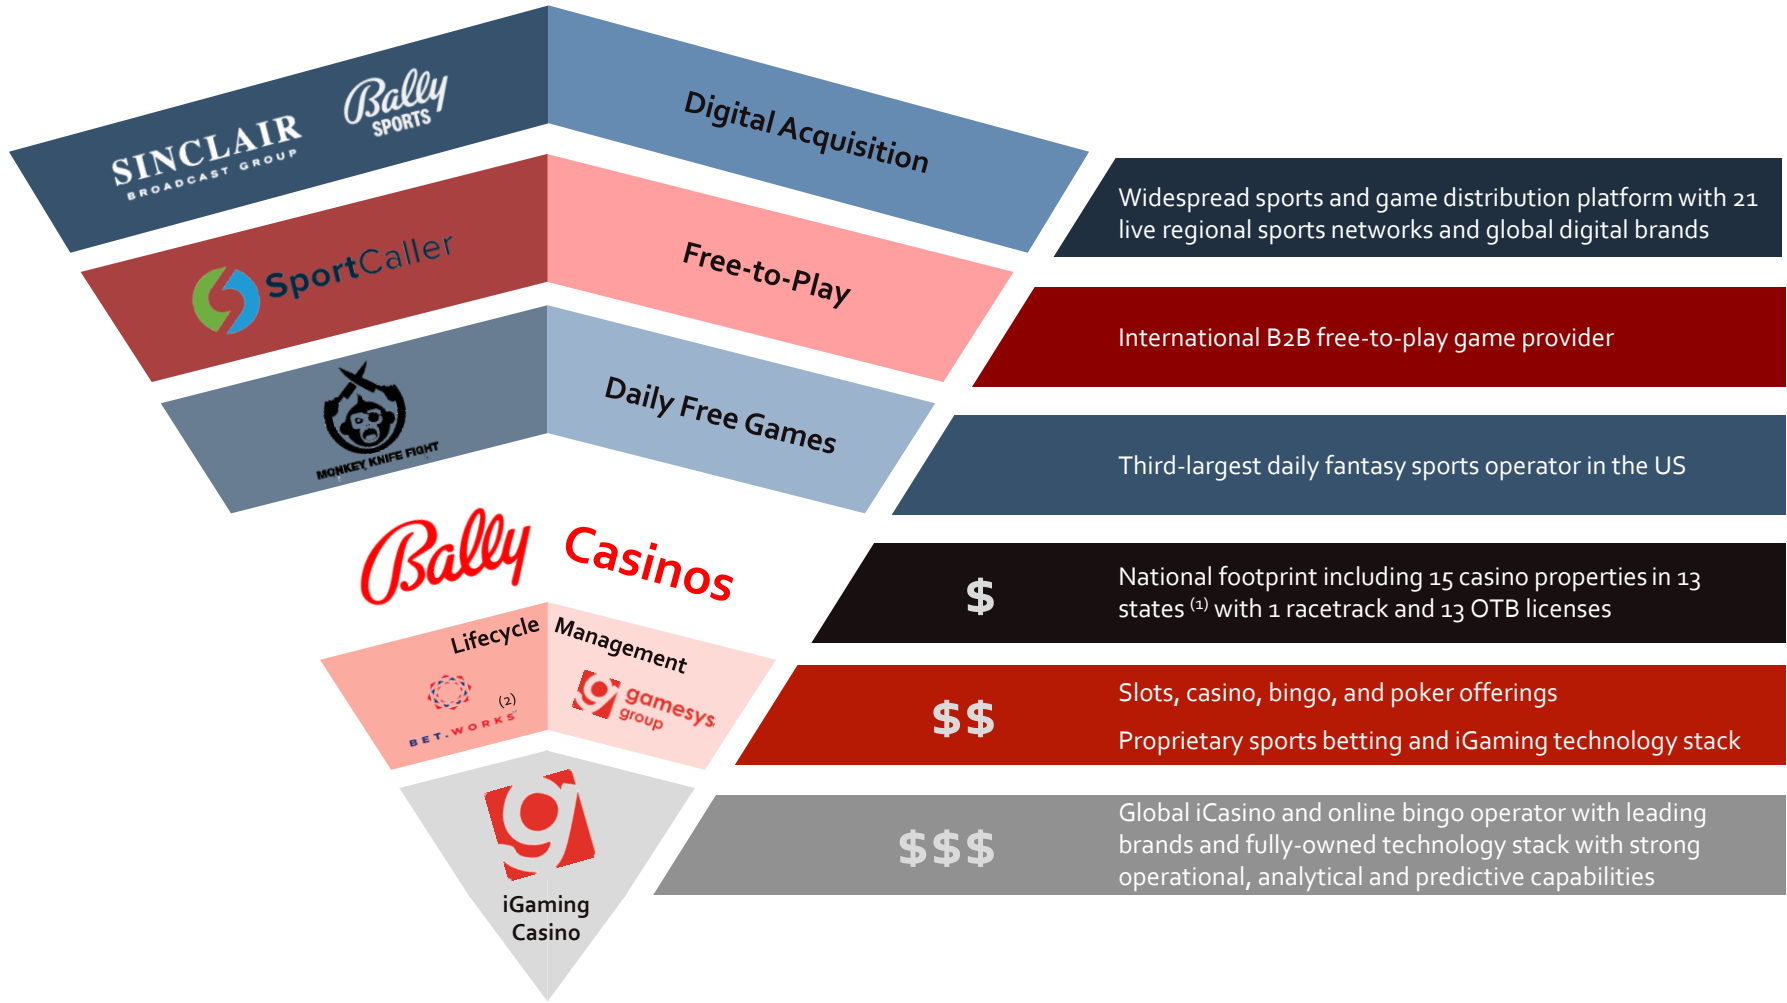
SINCLAIR BROADCAST GROUP

Bally SPORTS

Digital Acquisition

Widespread sports and game distribution platform with 21 live regional sports networks and global digital brands

SportCaller

Free-to-Play

International B2B free-to-play game provider

MONKEY KNIFE FIGHT

Daily Free Games

Third-largest daily fantasy sports operator in the US

Bally

Casinos

$

National footprint including 15 casino properties in 13 states $^{(1)}$ with 1 racetrack and 13 OTB licenses

Lifecycle Management

BET.WORKS (2)

gamesys group

$$

Slots, casino, bingo, and poker offerings

Proprietary sports betting and iGaming technology stack

iGaming Casino

$$$

Global iCasino and online bingo operator with leading brands and fully-owned technology stack with strong operational, analytical and predictive capabilities